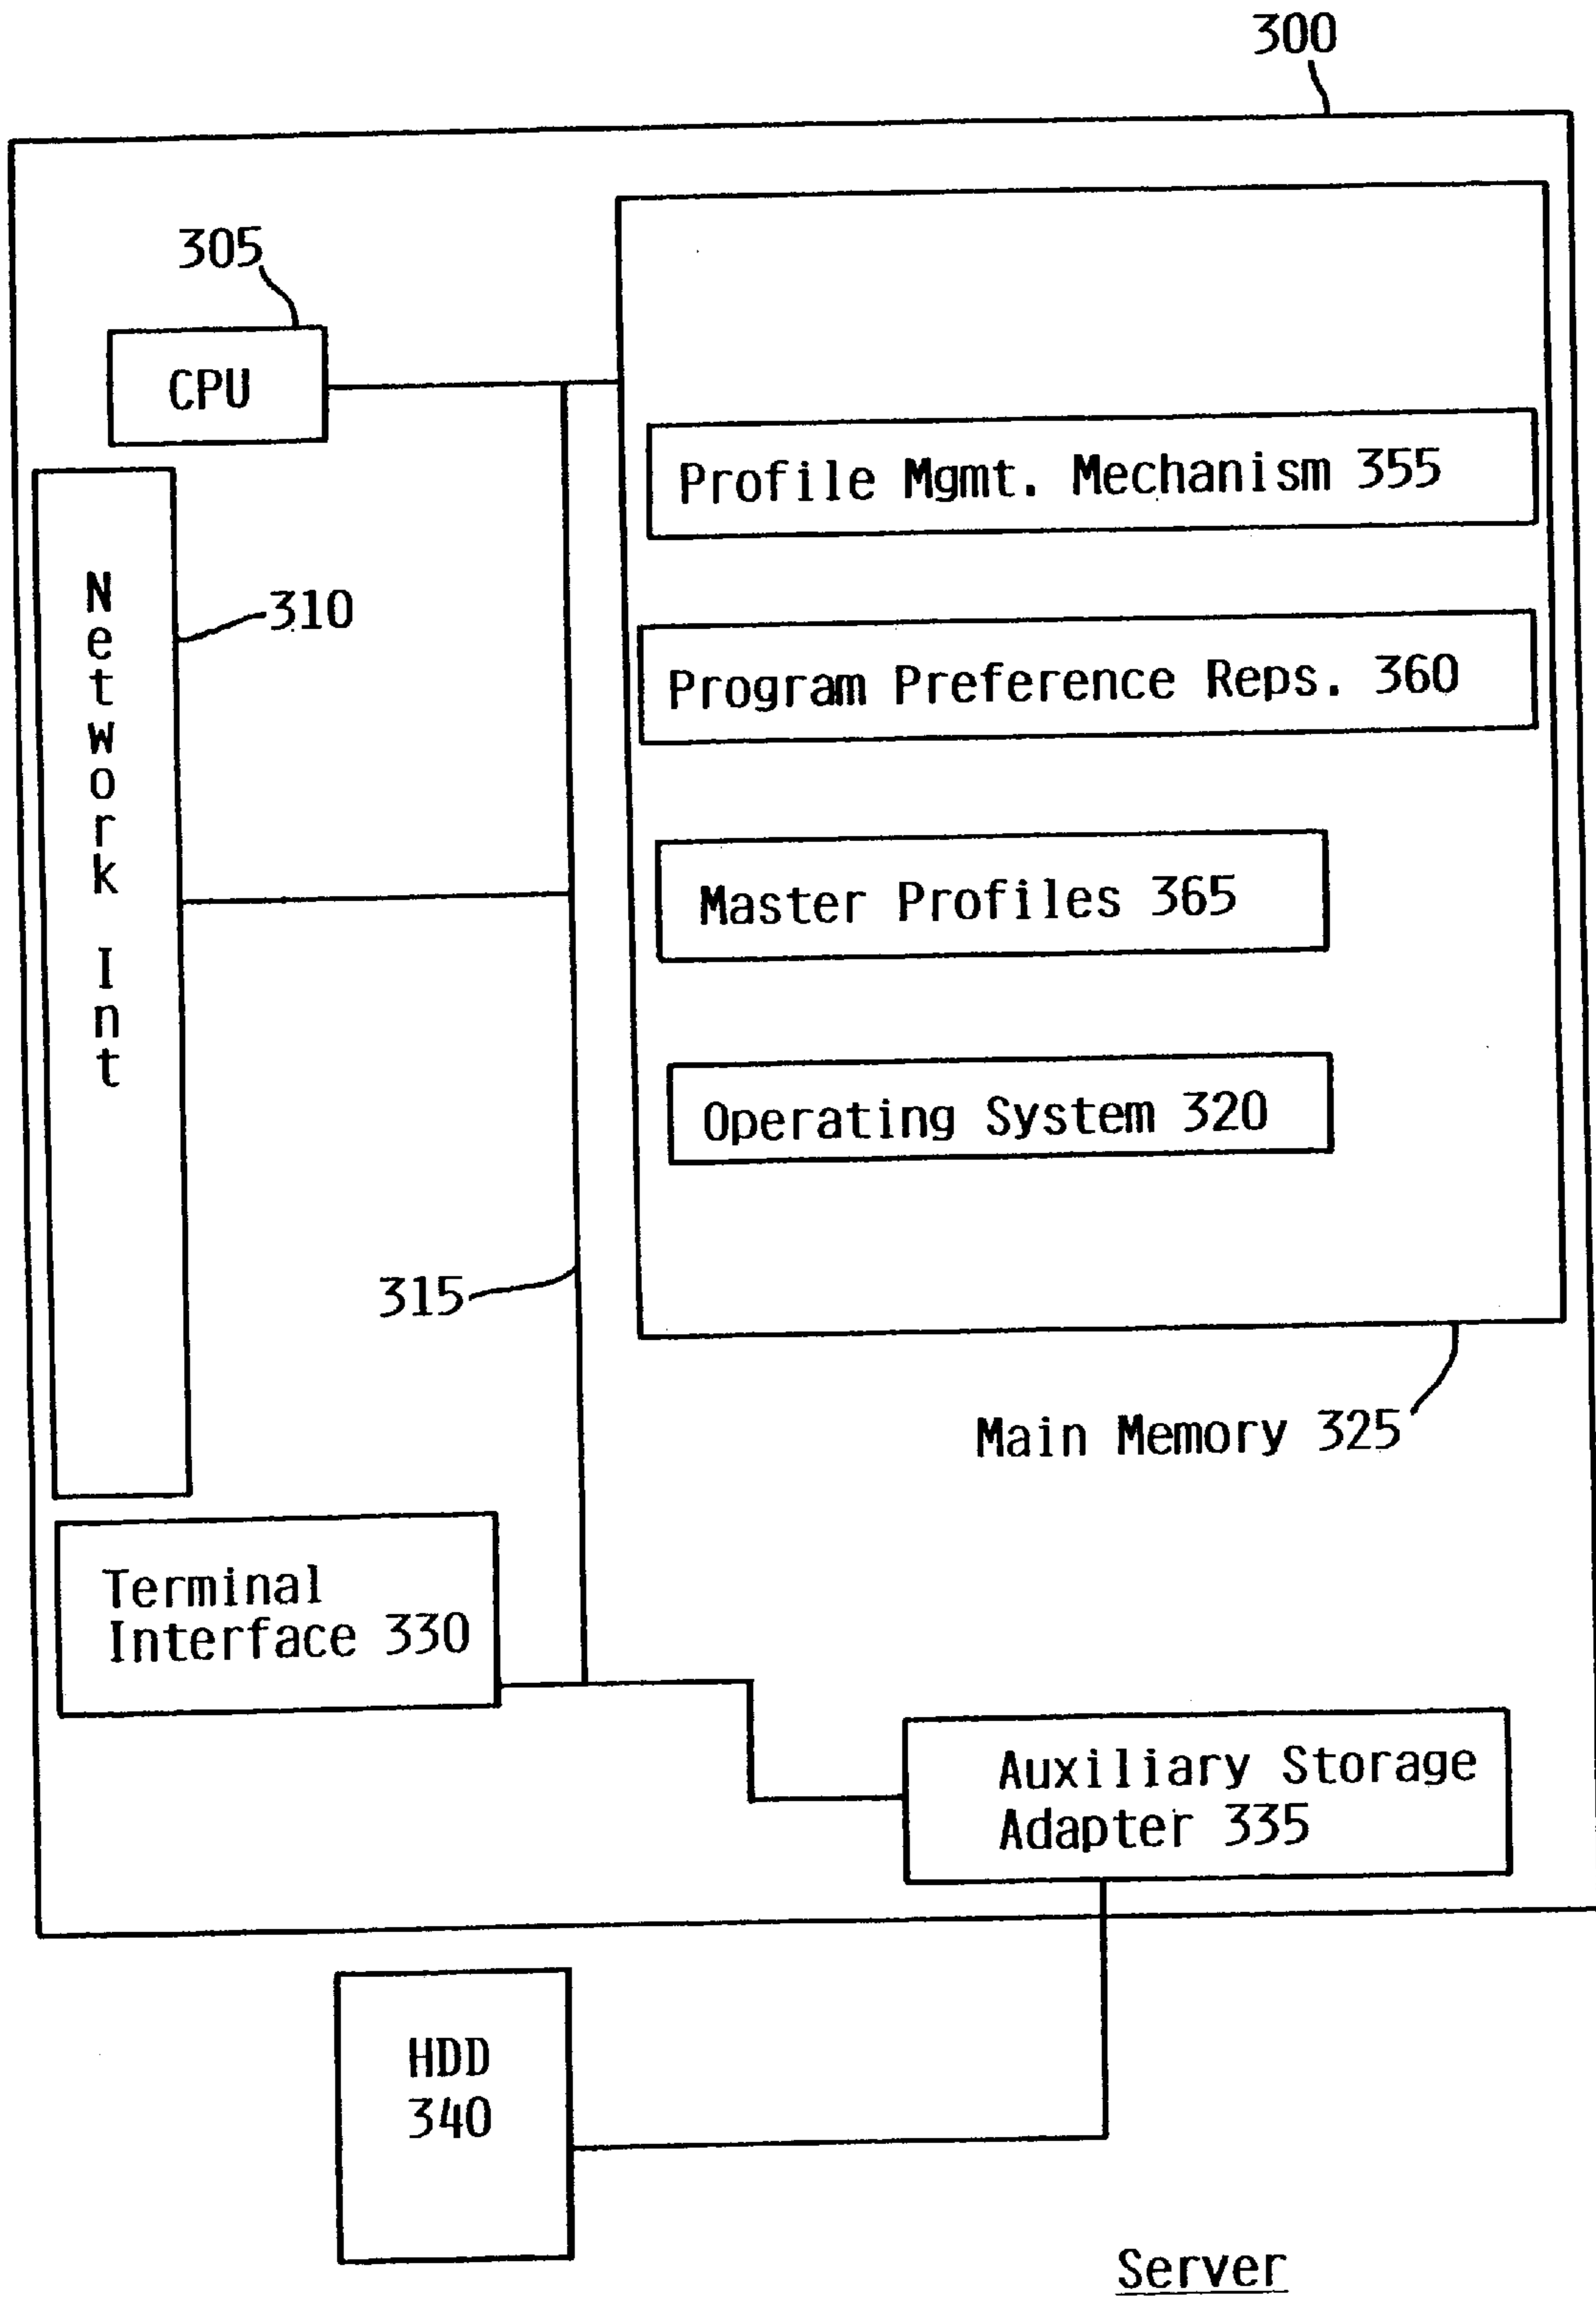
300

305

CPU

Network Int

310

Profile Mgmt. Mechanism 355

Program Preference Reps. 360

Master Profiles 365

Operating System 320

315

Main Memory 325

Terminal Interface 330

Auxiliary Storage Adapter 335

HDD 340

Server